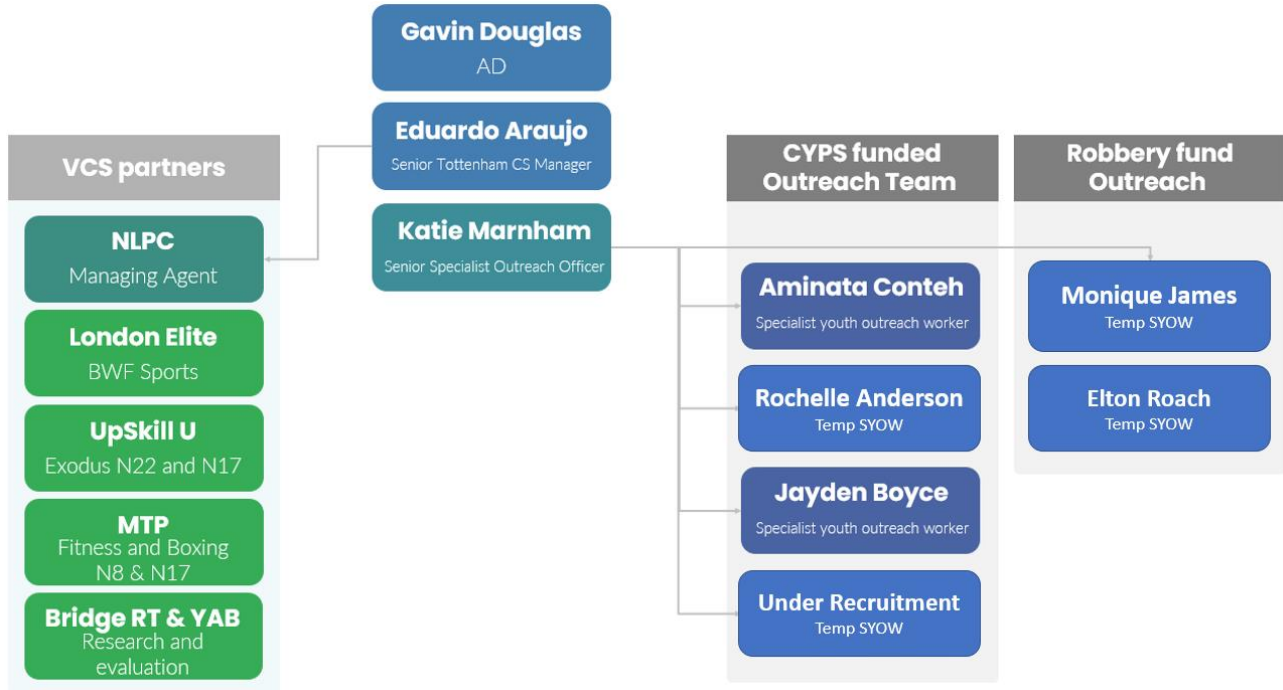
Gavin Douglas
AD

Eduardo Araujo
Senior Tottenham CS Manager

Katie Marnham
Senior Specialist Outreach Officer

VCS partners

NLPC
Managing Agent

London Elite
BWF Sports

UpSkill U
Exodus N22 and N17

MTP
Fitness and Boxing N8 & N17

Bridge RT & YAB
Research and evaluation

CYPS funded Outreach Team

Aminata Conteh
Specialist youth outreach worker

Rochelle Anderson
Temp SYOW

Jayden Boyce
Specialist youth outreach worker

Under Recruitment
Temp SYOW

Robbery fund Outreach

Monique James
Temp SYOW

Elton Roach
Temp SYOW